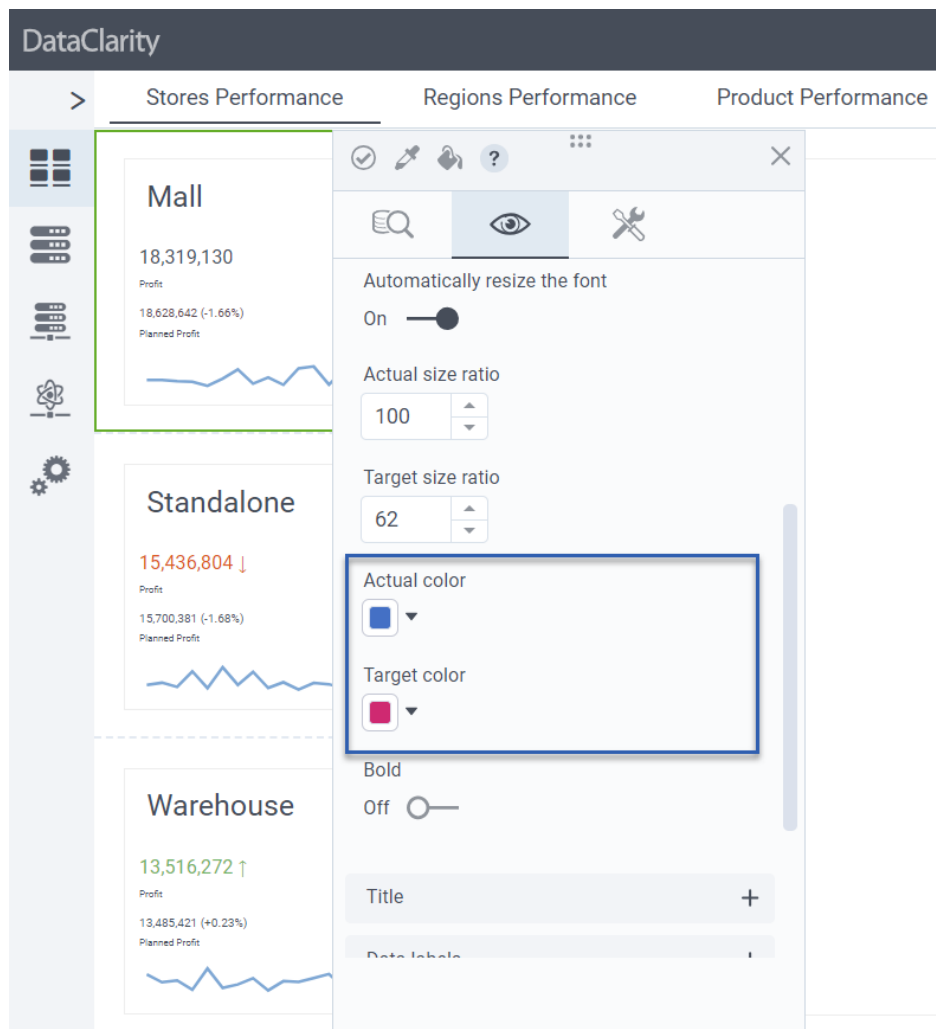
DataClarity

>

Stores Performance

Regions Performance

Product Performance

Mall

18,319,130

Profit

18,628,642 (-1.66%)

Planned Profit

Standalone

15,436,804 ↓

Profit

15,700,381 (-1.68%)

Planned Profit

Warehouse

13,516,272 ↑

Profit

13,485,421 (+0.23%)

Planned Profit

?

Automatically resize the font

On

Actual size ratio

100

Target size ratio

62

Actual color

Target color

Bold

Off

Title +

Data labels +